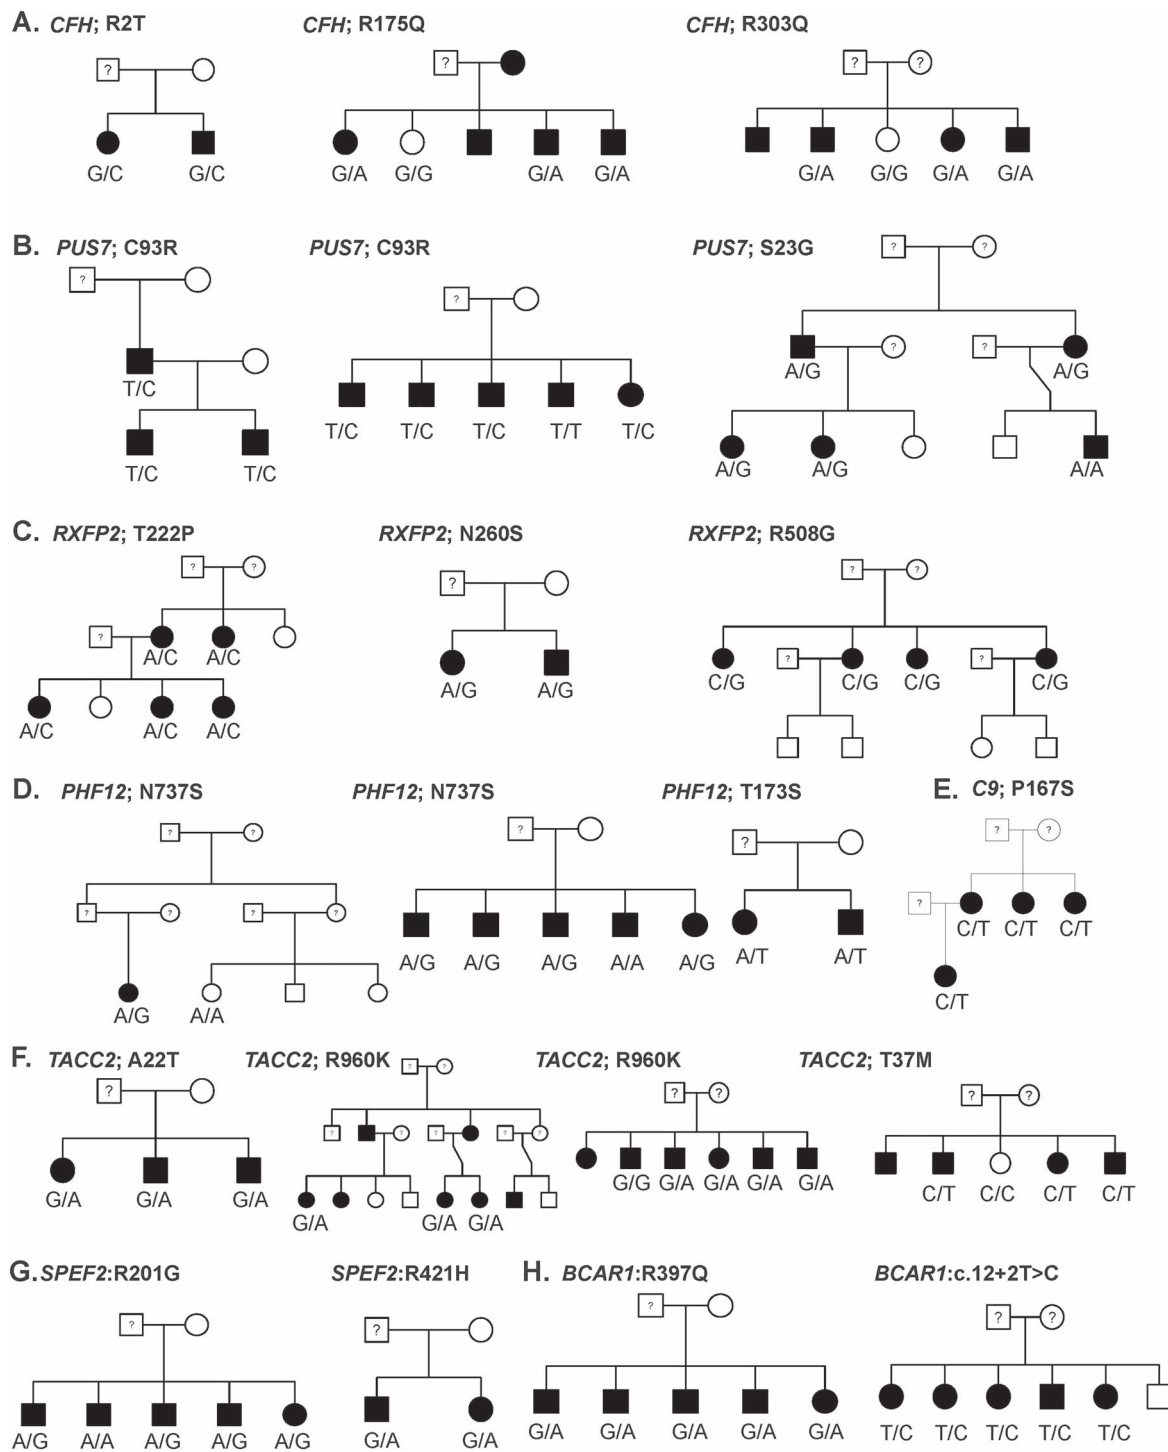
A. CFH; R2T

?

G/C G/C

CFH; R175Q

?

G/A G/G G/A G/A

CFH; R303Q

? ?

G/A G/G G/A G/A

B. PUS7; C93R

?

T/C

T/C T/C

PUS7; C93R

?

T/C T/C T/C T/T T/C

PUS7; S23G

? ?

A/G ? ? A/G

A/G A/G A/A

C. RXFP2; T222P

? ?

? A/C A/C

A/C A/C A/C

RXFP2; N260S

?

A/G A/G

RXFP2; R508G

? ?

C/G ? C/G C/G ? C/G

D. PHF12; N737S

? ?

? ? ? ?

A/G A/A

PHF12; N737S

?

A/G A/G A/G A/A A/G

PHF12; T173S

?

A/T A/T

E. C9; P167S

? ?

? C/T C/T C/T

C/T

F. TACC2; A22T

?

G/A G/A G/A

TACC2; R960K

? ?

? ? ? ? ?

G/A G/A G/A

TACC2; R960K

? ?

G/G G/A G/A G/A G/A

TACC2; T37M

? ?

C/T C/C C/T C/T

G. SPEF2:R201G

?

A/G A/A A/G A/G A/G

SPEF2:R421H

?

G/A G/A

H. BCAR1:R397Q

?

G/A G/A G/A G/A G/A

BCAR1:c.12+2T>C

? ?

T/C T/C T/C T/C T/C